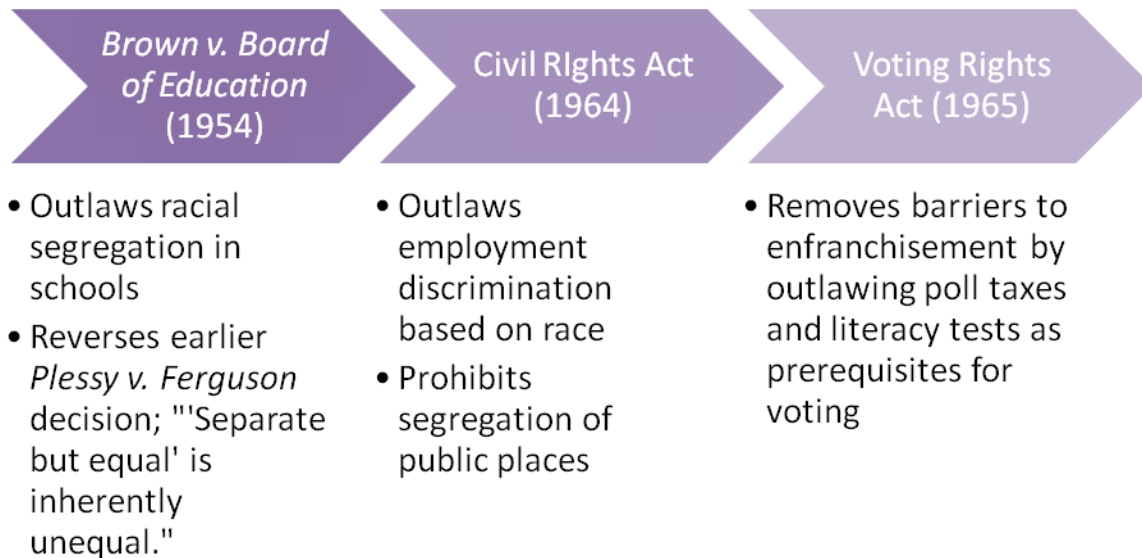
Brown v. Board of Education (1954)

Civil RIghts Act (1964)

Voting Rights Act (1965)

• Outlaws racial segregation in schools
• Reverses earlier Plessy v. Ferguson decision; "'Separate but equal' is inherently unequal."

• Outlaws employment discrimination based on race
• Prohibits segregation of public places

• Removes barriers to enfranchisement by outlawing poll taxes and literacy tests as prerequisites for voting